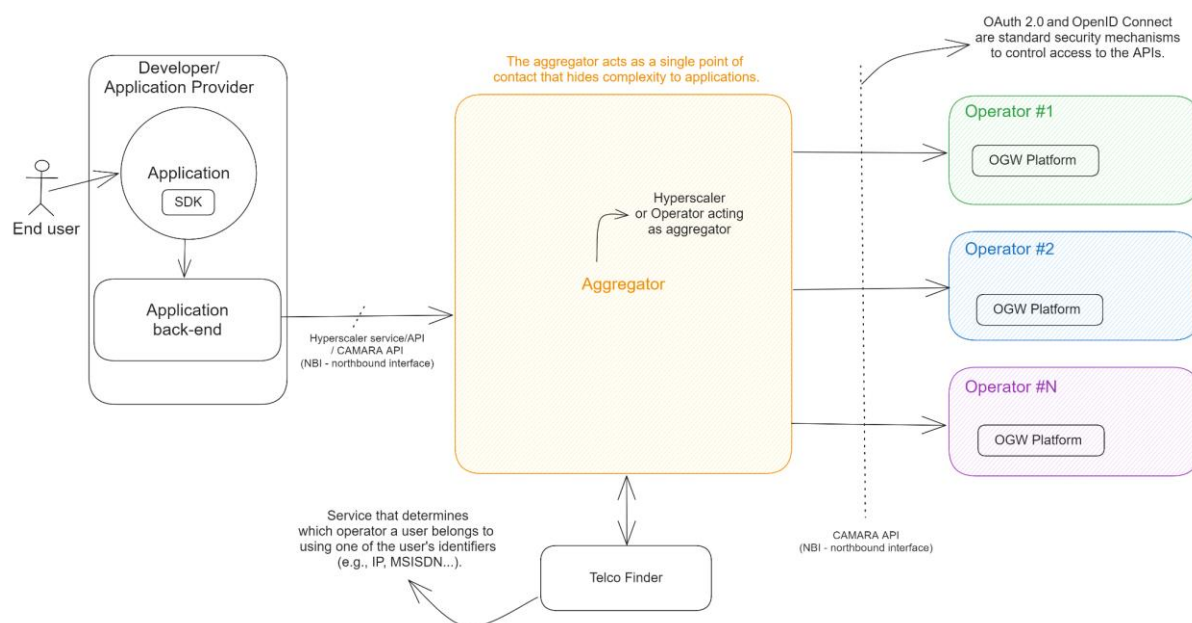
OAuth 2.0 and OpenID Connect are standard security mechanisms to control access to the APIs.

The aggregator acts as a single point of contact that hides complexity to applications.

Developer/ Application Provider

Application

SDK

End user

Application back-end

Hyperscaler service/API / CAMARA API (NBI - northbound interface)

Hyperscaler or Operator acting as aggregator

Aggregator

Operator #1

OGW Platform

Operator #2

OGW Platform

Operator #N

OGW Platform

Service that determines which operator a user belongs to using one of the user's identifiers (e.g., IP, MSISDN...).

Telco Finder

CAMARA API (NBI - northbound interface)